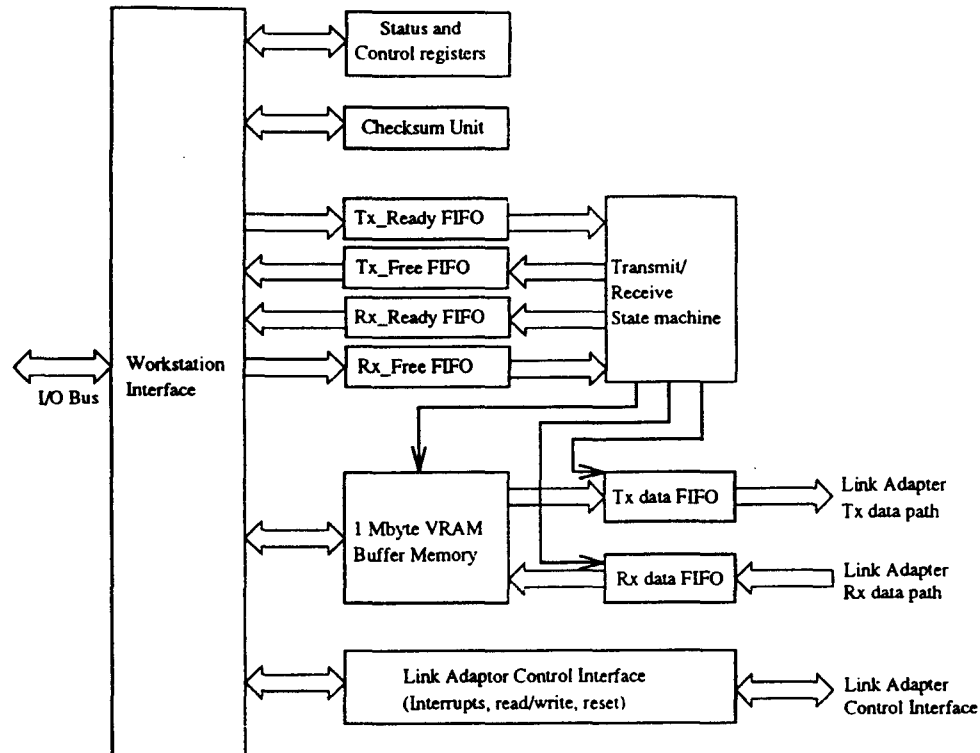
Status and Control registers

Checksum Unit

Tx_Ready FIFO

Tx_Free FIFO

Rx_Ready FIFO

Rx_Free FIFO

Transmit/ Receive State machine

I/O Bus

Workstation Interface

1 Mbyte VRAM Buffer Memory

Tx data FIFO

Rx data FIFO

Link Adapter Tx data path

Link Adapter Rx data path

Link Adaptor Control Interface (Interrupts, read/write, reset)

Link Adapter Control Interface